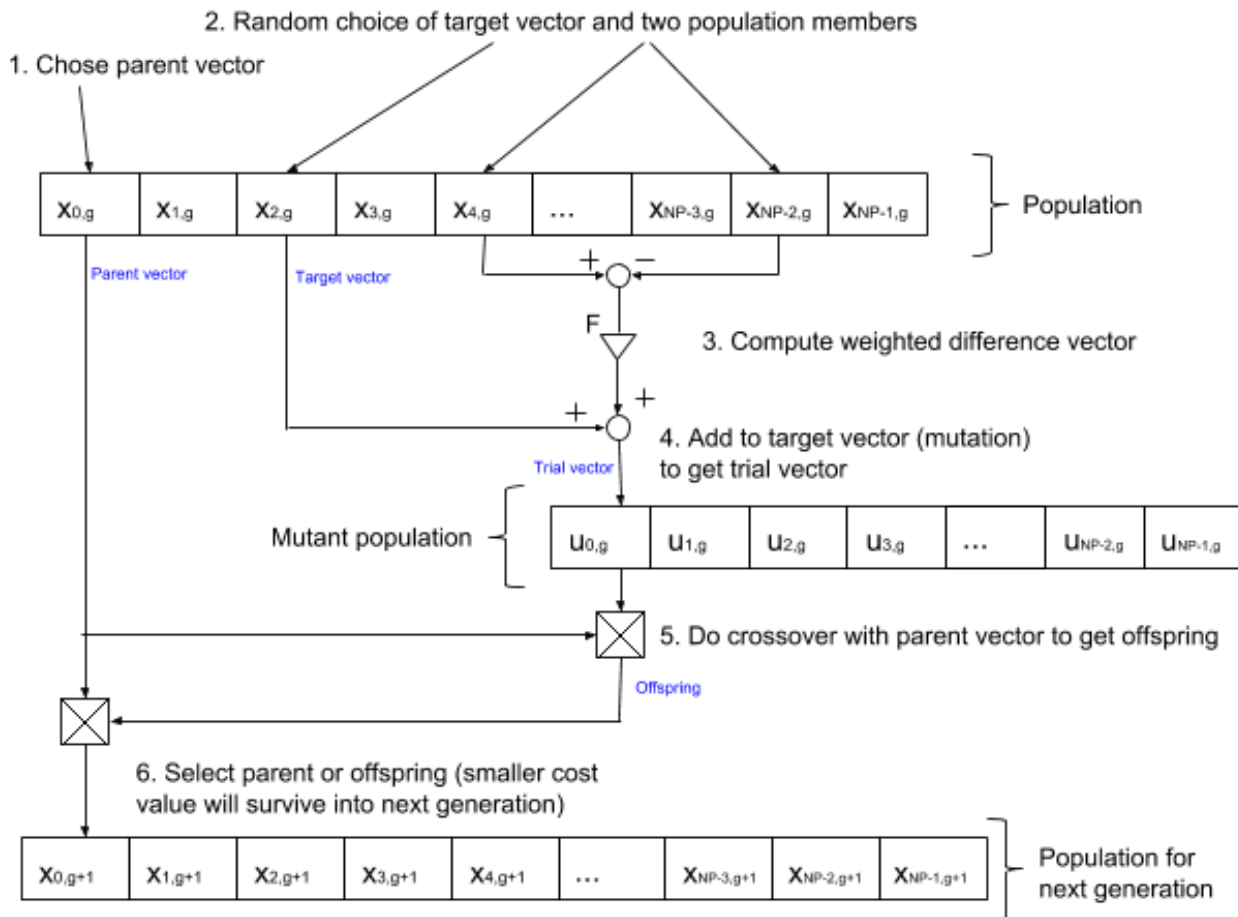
2. Random choice of target vector and two population members

1. Chose parent vector

| $x_{0,g}$ | $x_{1,g}$ | $x_{2,g}$ | $x_{3,g}$ | $x_{4,g}$ | ... | $x_{NP-3,g}$ | $x_{NP-2,g}$ | $x_{NP-1,g}$ |
|---|---|---|---|---|---|---|---|---|

Population

Parent vector

Target vector

+ −

F

3. Compute weighted difference vector

+ +

4. Add to target vector (mutation) to get trial vector

Trial vector

Mutant population

| $u_{0,g}$ | $u_{1,g}$ | $u_{2,g}$ | $u_{3,g}$ | ... | $u_{NP-2,g}$ | $u_{NP-1,g}$ |
|---|---|---|---|---|---|---|

5. Do crossover with parent vector to get offspring

Offspring

6. Select parent or offspring (smaller cost value will survive into next generation)

| $x_{0,g+1}$ | $x_{1,g+1}$ | $x_{2,g+1}$ | $x_{3,g+1}$ | $x_{4,g+1}$ | ... | $x_{NP-3,g+1}$ | $x_{NP-2,g+1}$ | $x_{NP-1,g+1}$ |
|---|---|---|---|---|---|---|---|---|

Population for next generation